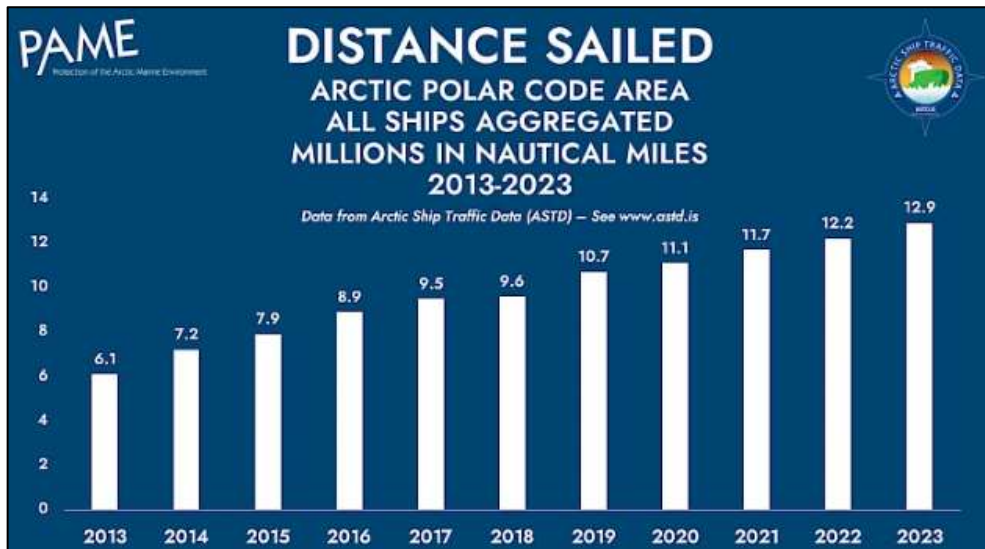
PAME
Protection of the Arctic Marine Environment

DISTANCE SAILED
ARCTIC POLAR CODE AREA
ALL SHIPS AGGREGATED
MILLIONS IN NAUTICAL MILES
2013-2023

ARCTIC SHIP TRAFFIC DATA
ASTD

Data from Arctic Ship Traffic Data (ASTD) – See www.astd.is

14
12
10
8
6
4
2
0

6.1
7.2
7.9
8.9
9.5
9.6
10.7
11.1
11.7
12.2
12.9

2013 2014 2015 2016 2017 2018 2019 2020 2021 2022 2023